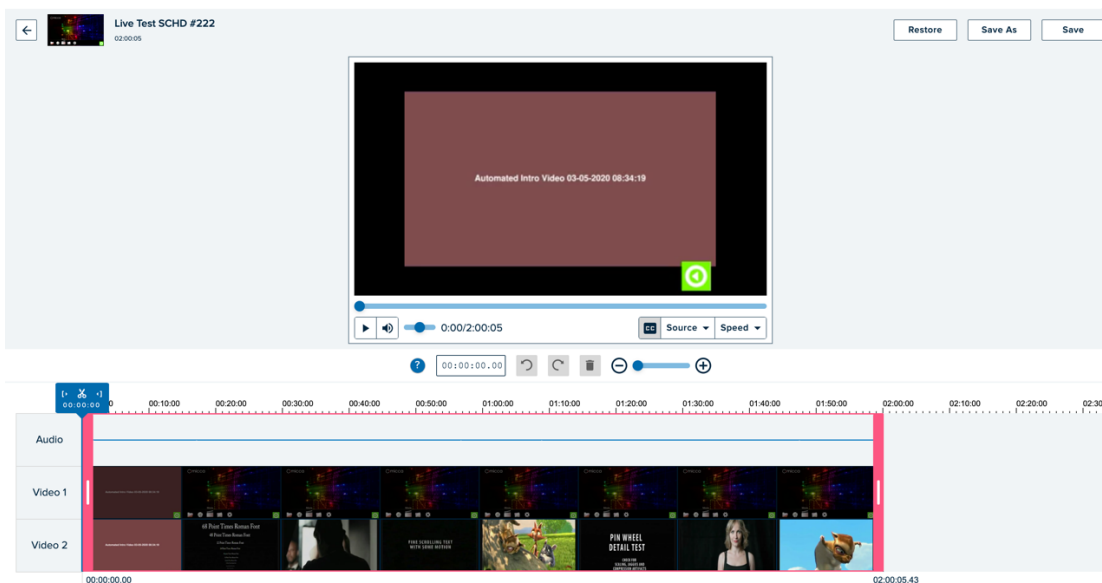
Live Test SCHD #222
02:00:05

Restore
Save As
Save

Automated Intro Video 03-05-2020 08:34:19

0:00/2:00:05

CC
Source
Speed

?
00:00:00.00

00:00:00
00:10:00
00:20:00
00:30:00
00:40:00
00:50:00
01:00:00
01:10:00
01:20:00
01:30:00
01:40:00
01:50:00
02:00:00
02:10:00
02:20:00
02:30

Audio
Video 1
Video 2

48 Point Times Roman Font
FINE SCROLLING TEXT WITH SOME MOTION
PIN WHEEL DETAIL TEST

00:00:00.00
02:00:05.43